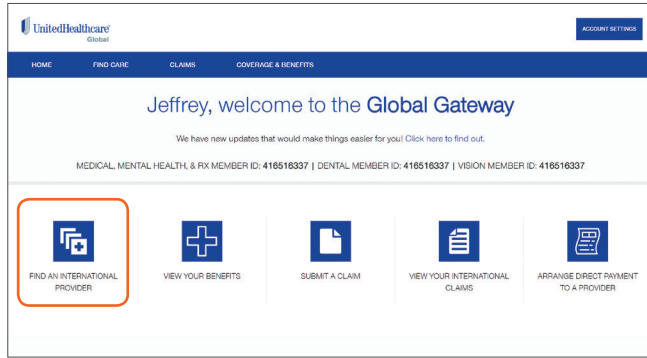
UnitedHealthcare Global

ACCOUNT SETTINGS

HOME FIND CARE CLAIMS COVERAGE & BENEFITS

Jeffrey, welcome to the Global Gateway

We have new updates that would make things easier for you! Click here to find out.

MEDICAL, MENTAL HEALTH, & RX MEMBER ID: 416516337 | DENTAL MEMBER ID: 416516337 | VISION MEMBER ID: 416516337

FIND AN INTERNATIONAL PROVIDER

VIEW YOUR BENEFITS

SUBMIT A CLAIM

VIEW YOUR INTERNATIONAL CLAIMS

ARRANGE DIRECT PAYMENT TO A PROVIDER